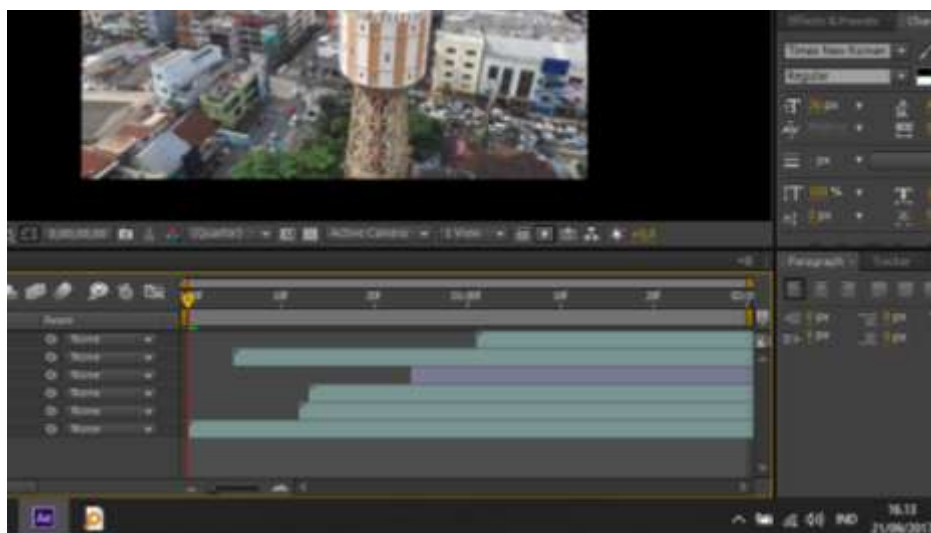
Effects & Presets
Times New Roman
Regular
0;00;00;00
(Quarter)
Active Camera
1 View
+0.0
Parent
None
None
None
None
None
None
10f
20f
01:00f
10f
20f
02:0
Paragraph
Tracker
0 px
0 px
0 px
0 px
0 px
Ae
IND
16.13
21/06/2017